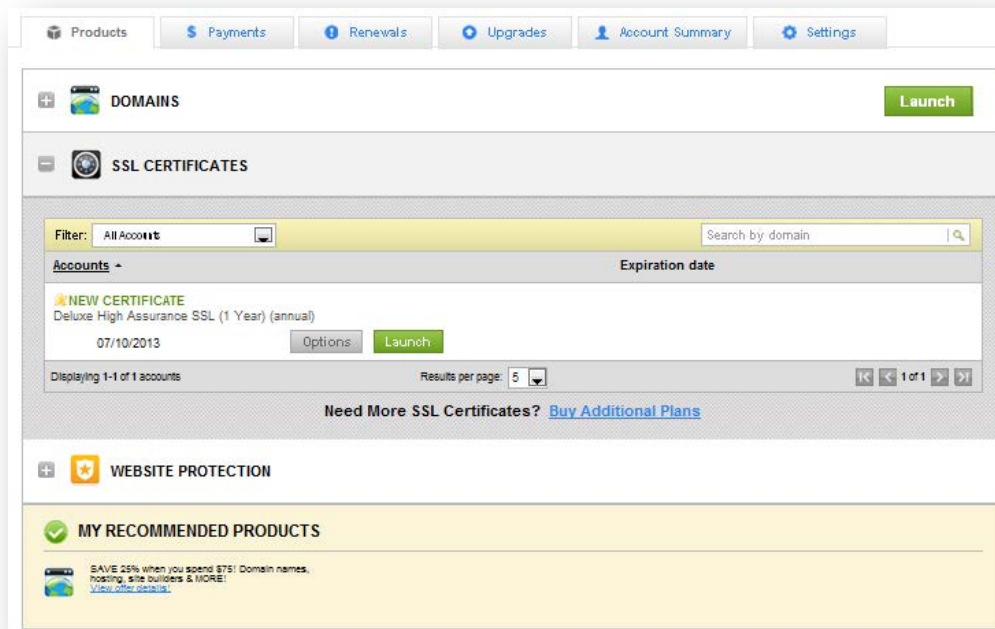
Products | $ Payments | Renewals | Upgrades | Account Summary | Settings

DOMAINS

Launch

SSL CERTIFICATES

Filter: All Accounts

Search by domain

| Accounts | Expiration date |
|---|---|
| NEW CERTIFICATE<br>Deluxe High Assurance SSL (1 Year) (annual)<br>07/10/2013 Options Launch | |

Displaying 1-1 of 1 accounts

Results per page: 5

1 of 1

Need More SSL Certificates? Buy Additional Plans

WEBSITE PROTECTION

MY RECOMMENDED PRODUCTS

SAVE 25% when you spend $75! Domain names, hosting, site builders & MORE!
View offer details!